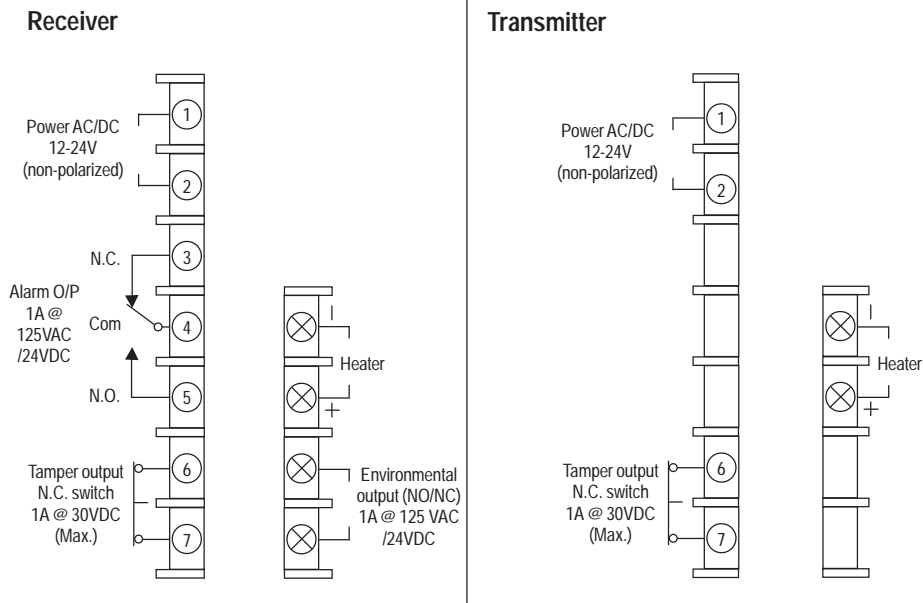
Receiver

Power AC/DC 12-24V (non-polarized)

1

2

N.C.

3

Alarm O/P 1A @ 125VAC /24VDC

Com

4

N.O.

5

Tamper output N.C. switch 1A @ 30VDC (Max.)

6

7

|

Heater

+

Environmental output (NO/NC) 1A @ 125 VAC /24VDC

Transmitter

Power AC/DC 12-24V (non-polarized)

1

2

Tamper output N.C. switch 1A @ 30VDC (Max.)

6

7

|

Heater

+